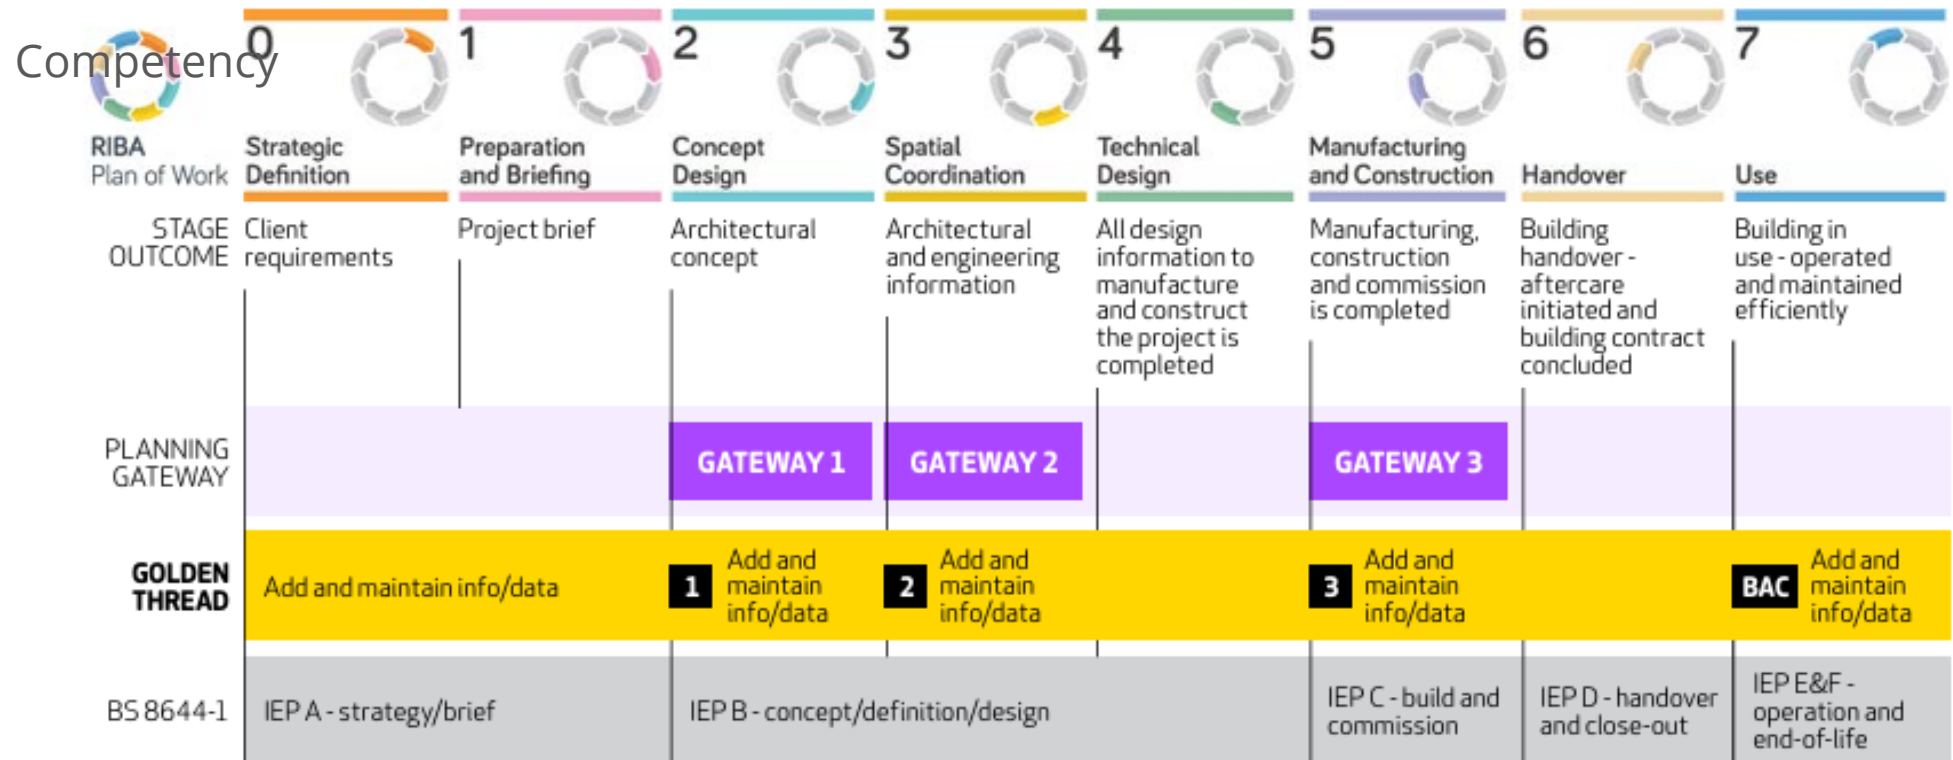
Competency

| RIBA Plan of Work | 0 Strategic Definition | 1 Preparation and Briefing | 2 Concept Design | 3 Spatial Coordination | 4 Technical Design | 5 Manufacturing and Construction | 6 Handover | 7 Use |
|---|---|---|---|---|---|---|---|---|
| STAGE OUTCOME | Client requirements | Project brief | Architectural concept | Architectural and engineering information | All design information to manufacture and construct the project is completed | Manufacturing, construction and commission is completed | Building handover - aftercare initiated and building contract concluded | Building in use - operated and maintained efficiently |
| PLANNING GATEWAY | | | GATEWAY 1 | GATEWAY 2 | | GATEWAY 3 | | |
| GOLDEN THREAD | Add and maintain info/data | | 1 Add and maintain info/data | 2 Add and maintain info/data | | 3 Add and maintain info/data | | BAC Add and maintain info/data |
| BS 8644-1 | IEP A - strategy/brief | | IEP B - concept/definition/design | | | IEP C - build and commission | IEP D - handover and close-out | IEP E&F - operation and end-of-life |